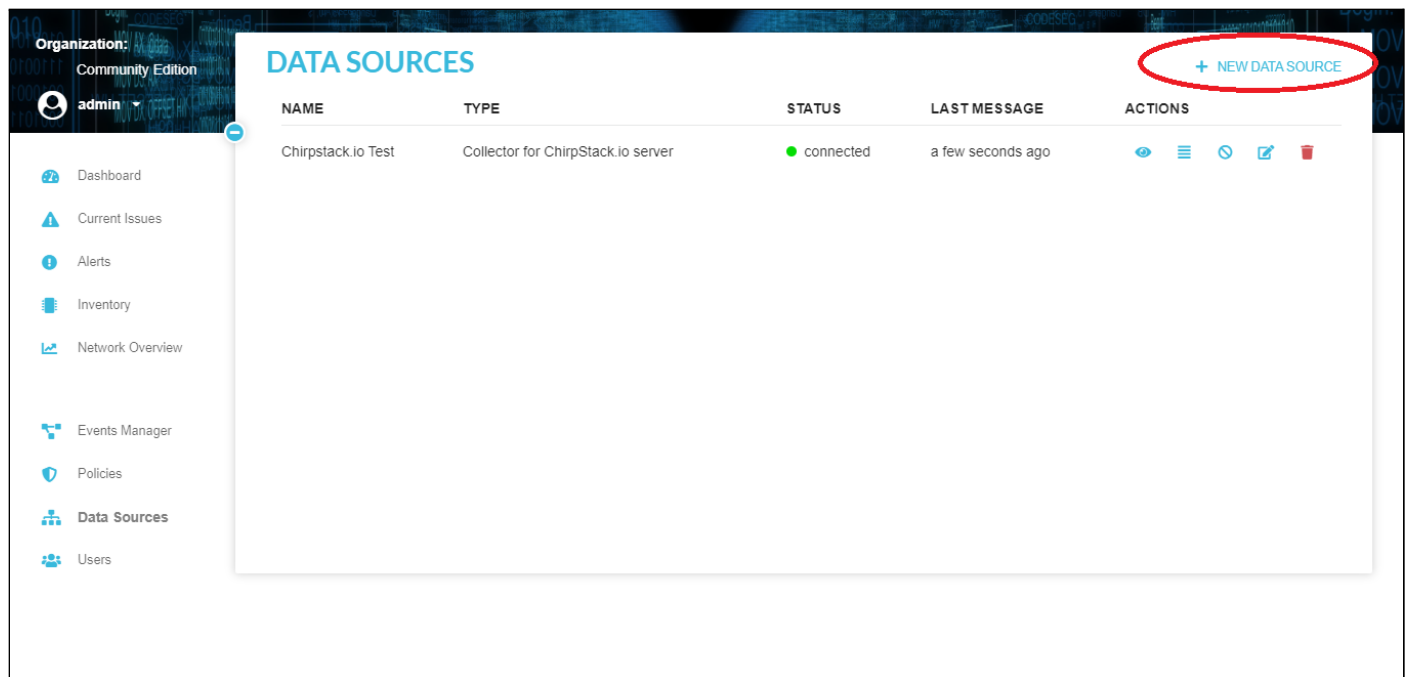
Organization:
Community Edition
admin

Dashboard
Current Issues
Alerts
Inventory
Network Overview

Events Manager
Policies
Data Sources
Users

DATA SOURCES

+ NEW DATA SOURCE

| NAME | TYPE | STATUS | LAST MESSAGE | ACTIONS |
|---|---|---|---|---|
| Chirpstack.io Test | Collector for ChirpStack.io server | connected | a few seconds ago | |